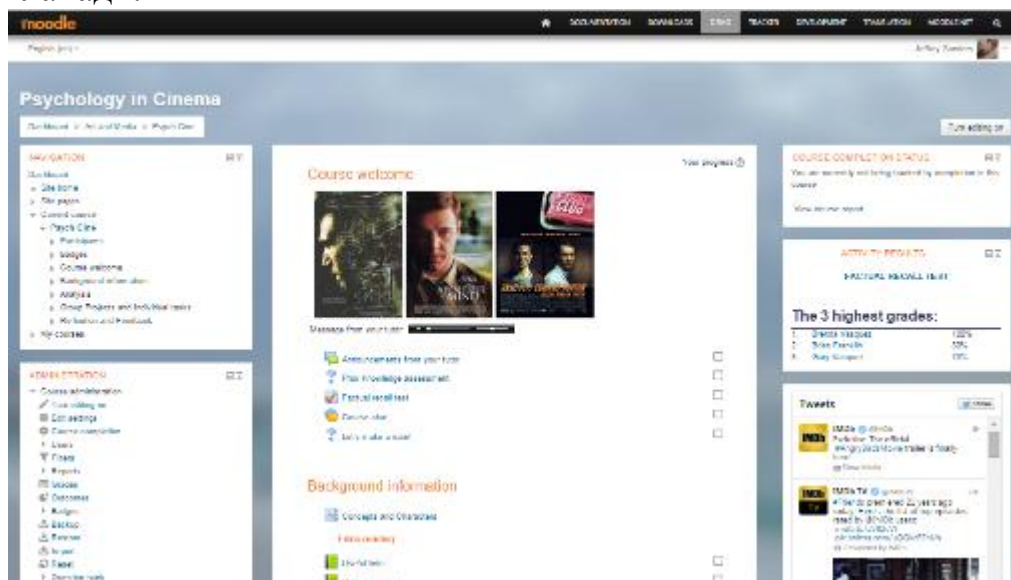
moodle

DOCUMENTATION DOWNLOADS DEMO TRACKER DEVELOPMENT TRANSLATION MOODLE.NET

English (en)

Jeffrey Sanders

Psychology in Cinema

Dashboard / Arts and Media / Psych Cine

Turn editing on

NAVIGATION

Dashboard
Site home
Site pages
Current course
Psych Cine
Participants
Badges
Course welcome
Background information
Analysis
Group Projects and Individual tasks
Reflection and Feedback
My courses

ADMINISTRATION

Course administration
Turn editing on
Edit settings
Course completion
Users
Filters
Reports
Grades
Outcomes
Badges
Backup
Restore
Import
Reset
Question bank

Course welcome

Your progress

Message from your tutor

Announcements from your tutor
Prior knowledge assessment
Factual recall test
Course chat
Let's make a date!

Background information

Concepts and Characters

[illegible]

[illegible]

COURSE COMPLETION STATUS

You are currently not being tracked by completion in this course

View course report

ACTIVITY RESULTS

FACTUAL RECALL TEST

The 3 highest grades:

1. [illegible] 100%
2. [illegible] 90%
3. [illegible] 80%

Tweets

IMDb @IMDb
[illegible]

IMDb TV
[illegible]